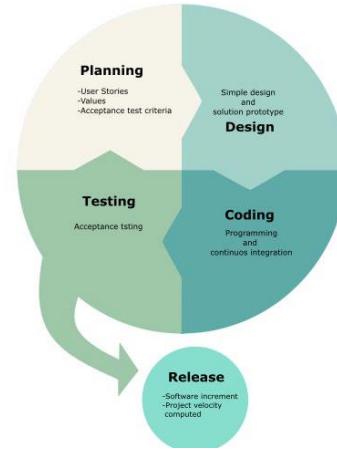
Planning
-User Stories
-Values
-Acceptance test criteria

Simple design
and
solution prototype
Design

Testing
Acceptance tsting

Coding
Programming
and
continuos integration

Release
-Software increment
-Project velocity
computed